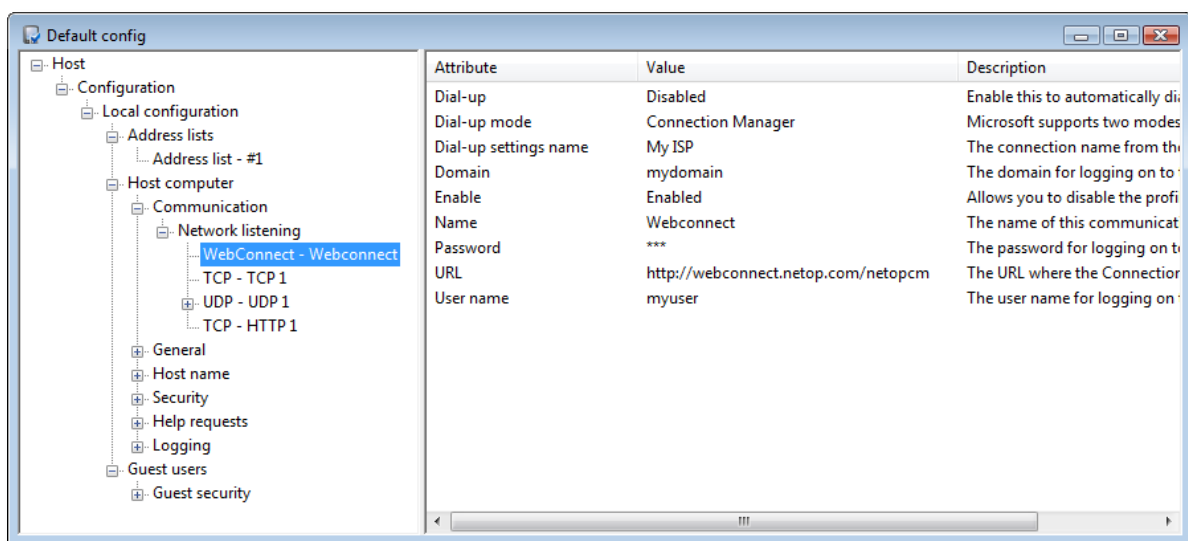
Default config

Host
Configuration
Local configuration
Address lists
Address list - #1
Host computer
Communication
Network listening
WebConnect - Webconnect
TCP - TCP 1
UDP - UDP 1
TCP - HTTP 1
General
Host name
Security
Help requests
Logging
Guest users
Guest security

| Attribute | Value | Description |
|---|---|---|
| Dial-up | Disabled | Enable this to automatically di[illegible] |
| Dial-up mode | Connection Manager | Microsoft supports two modes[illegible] |
| Dial-up settings name | My ISP | The connection name from th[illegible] |
| Domain | mydomain | The domain for logging on to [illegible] |
| Enable | Enabled | Allows you to disable the profi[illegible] |
| Name | Webconnect | The name of this communicat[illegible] |
| Password | *** | The password for logging on t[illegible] |
| URL | http://webconnect.netop.com/netopcm | The URL where the Connection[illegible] |
| User name | myuser | The user name for logging on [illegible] |